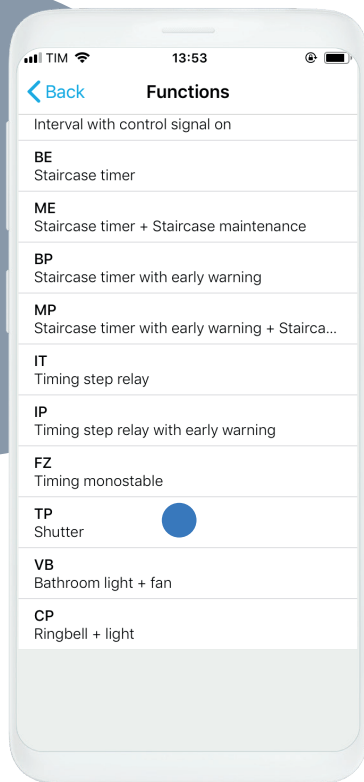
TIM 13:53

Back Functions

Interval with control signal on

BE
Staircase timer

ME
Staircase timer + Staircase maintenance

BP
Staircase timer with early warning

MP
Staircase timer with early warning + Stairca...

IT
Timing step relay

IP
Timing step relay with early warning

FZ
Timing monostable

TP
Shutter

VB
Bathroom light + fan

CP
Ringbell + light